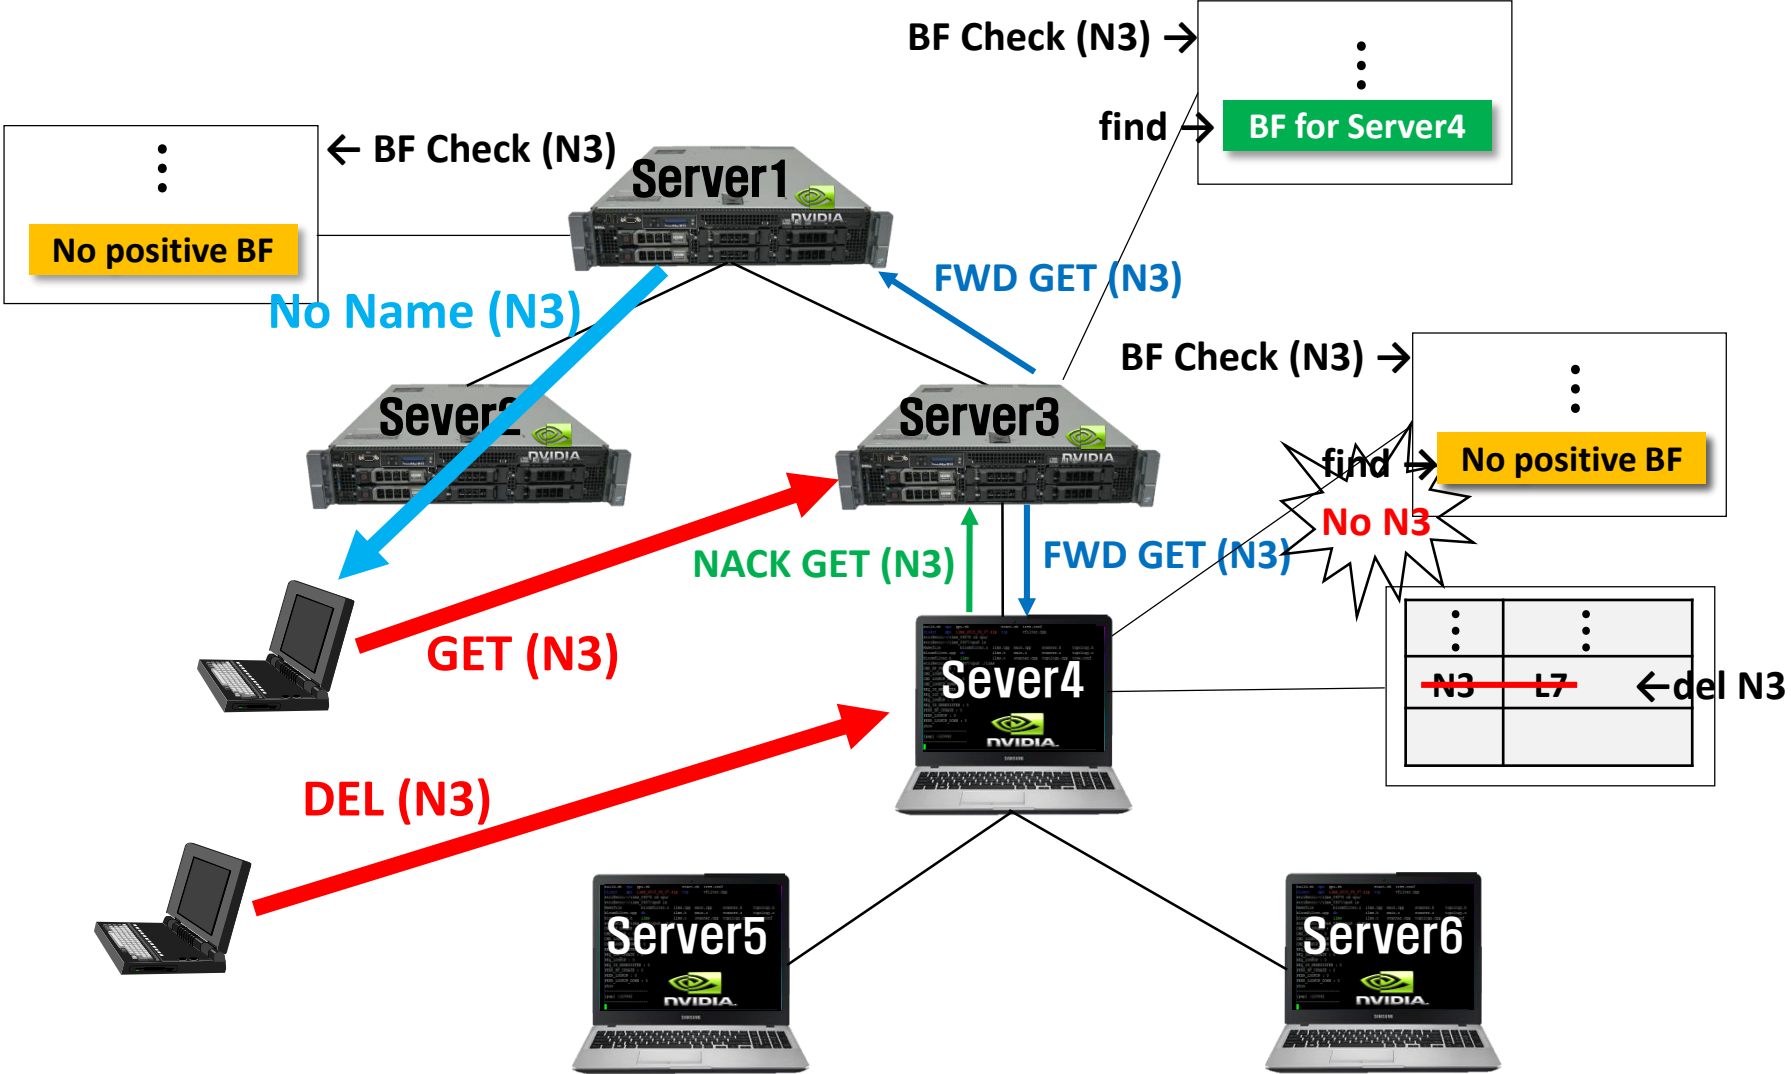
BF Check (N3) →
⋮
find →
BF for Server4

⋮
No positive BF
← BF Check (N3)
Server1
NVIDIA

No Name (N3)
FWD GET (N3)

BF Check (N3) →
⋮
find →
No positive BF
No N3

Sever2
NVIDIA
Server3
NVIDIA

NACK GET (N3)
FWD GET (N3)

GET (N3)

| ⋮ | ⋮ |
|---|---|
| N3 | L7 |
| | |

← del N3

Sever4
NVIDIA

DEL (N3)

Server5
NVIDIA
Server6
NVIDIA